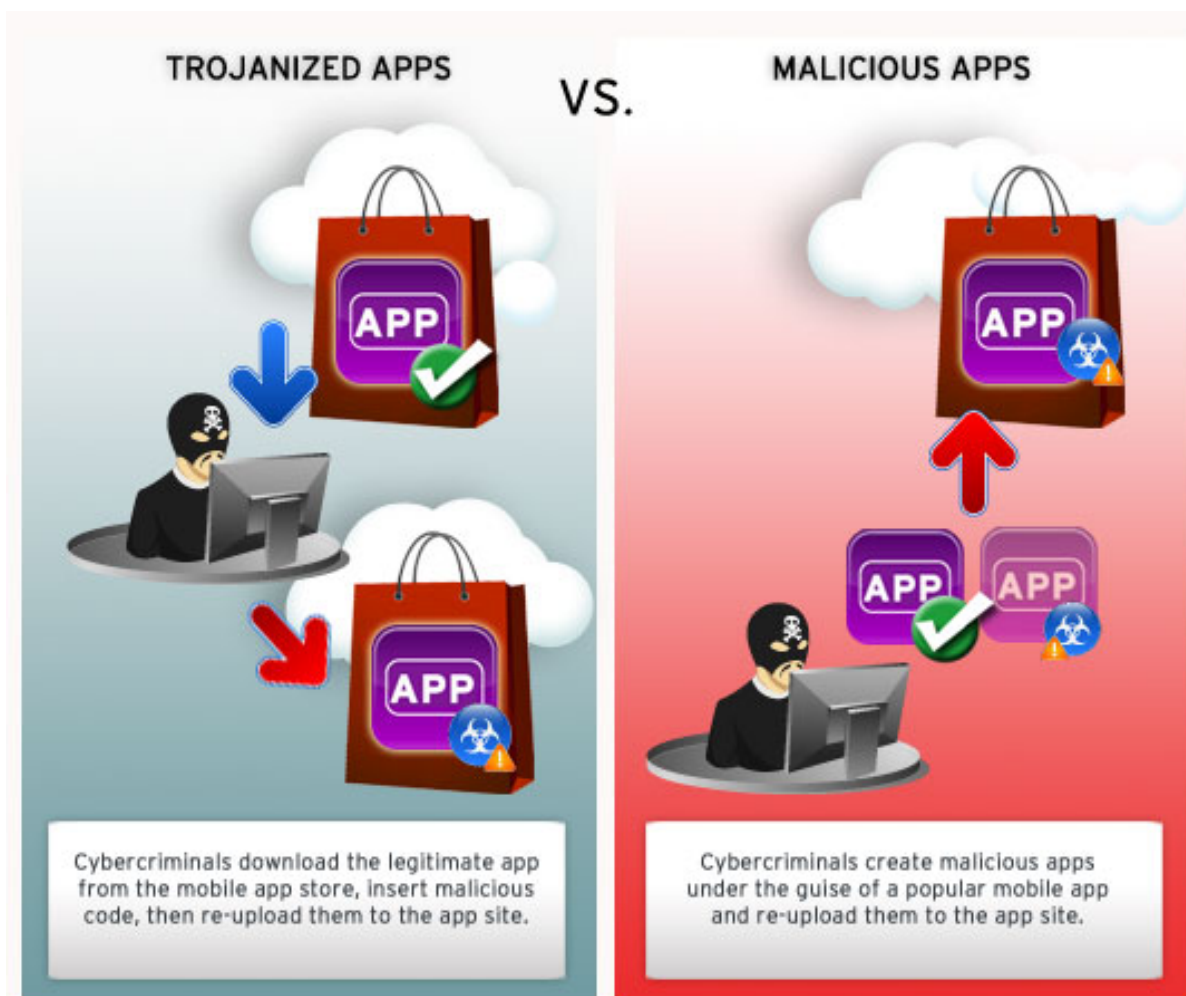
TROJANIZED APPS

VS.

MALICIOUS APPS

APP

APP

Cybercriminals download the legitimate app from the mobile app store, insert malicious code, then re-upload them to the app site.

APP

APP

APP

Cybercriminals create malicious apps under the guise of a popular mobile app and re-upload them to the app site.